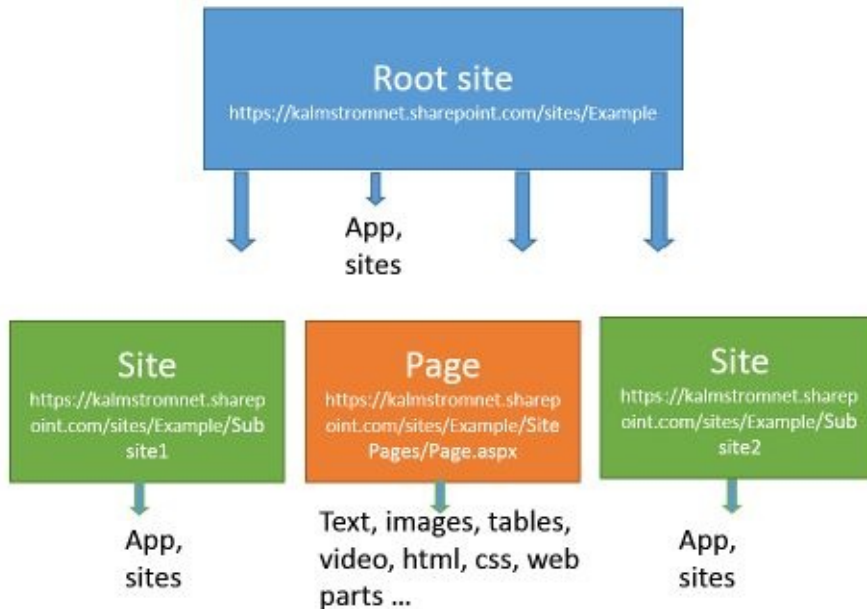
Root site
https://kalmstromnet.sharepoint.com/sites/Example

App,
sites

Site
https://kalmstromnet.sharepoint.com/sites/Example/Subsite1

App,
sites

Page
https://kalmstromnet.sharepoint.com/sites/Example/SitePages/Page.aspx

Text, images, tables, video, html, css, web parts ...

Site
https://kalmstromnet.sharepoint.com/sites/Example/Subsite2

App,
sites